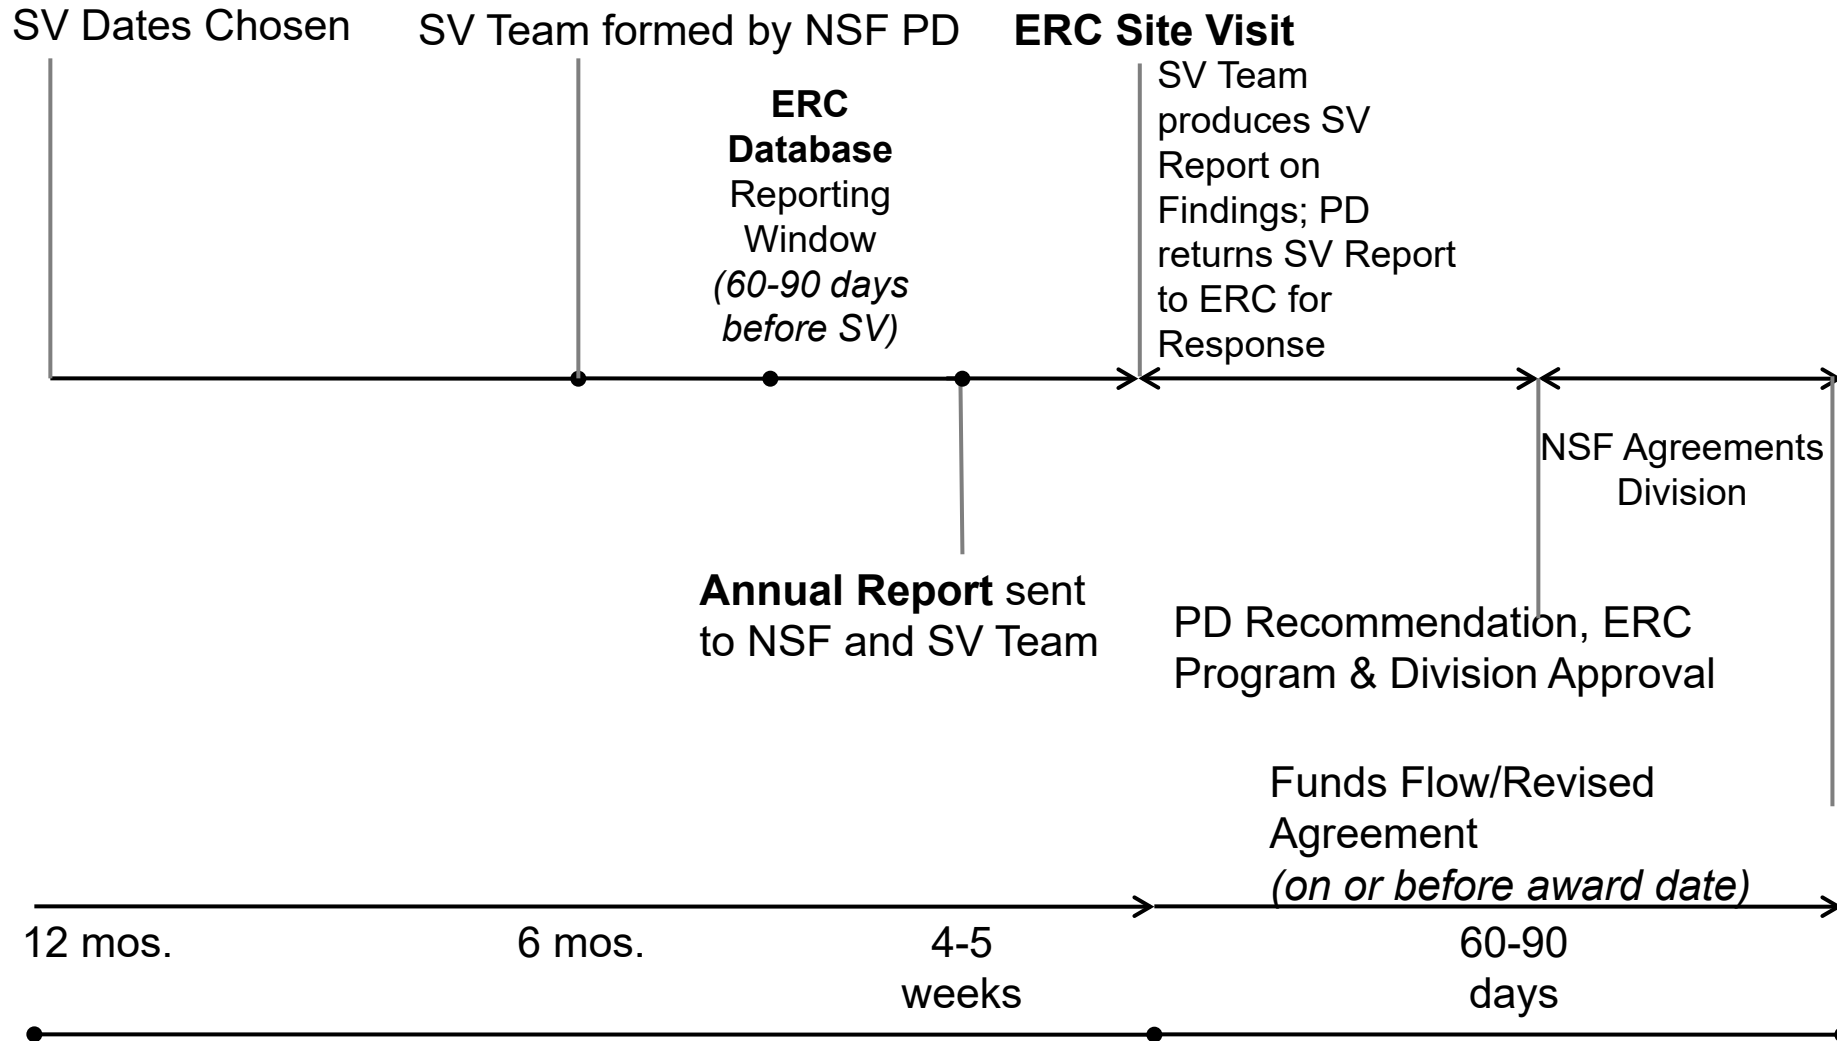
SV Dates Chosen

SV Team formed by NSF PD

**ERC Site Visit**

**ERC Database** Reporting Window *(60-90 days before SV)*

SV Team produces SV Report on Findings; PD returns SV Report to ERC for Response

NSF Agreements Division

**Annual Report** sent to NSF and SV Team

PD Recommendation, ERC Program & Division Approval

Funds Flow/Revised Agreement *(on or before award date)*

12 mos.

6 mos.

4-5 weeks

60-90 days